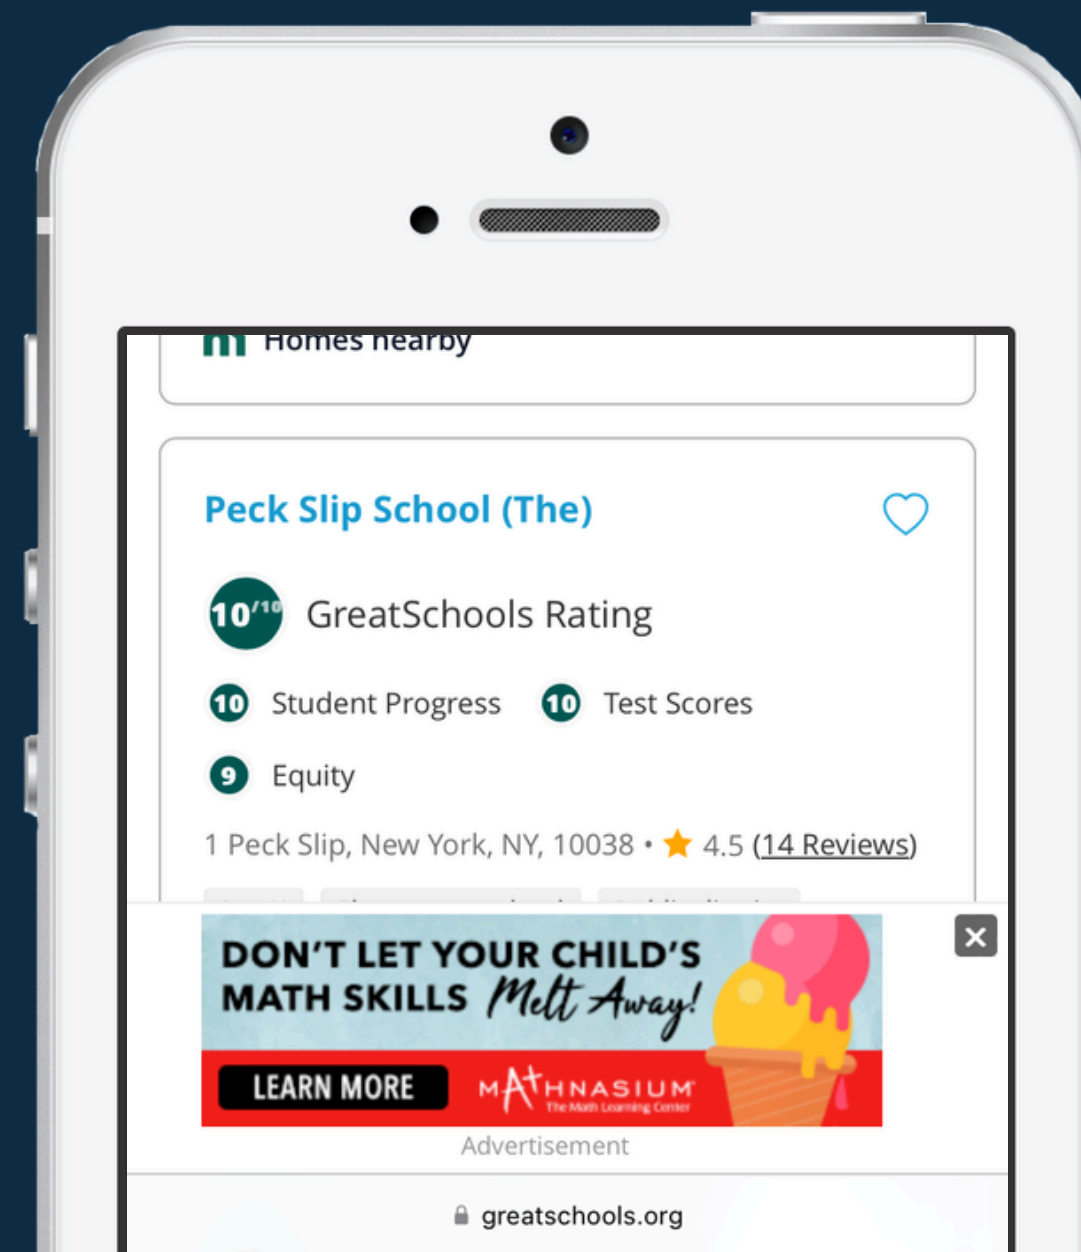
Homes nearby

Peck Slip School (The)

10/10 GreatSchools Rating

10 Student Progress

10 Test Scores

9 Equity

1 Peck Slip, New York, NY, 10038 • 4.5 (14 Reviews)

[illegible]

DON'T LET YOUR CHILD'S MATH SKILLS Melt Away!

LEARN MORE

MATHNASIUM The Math Learning Center

Advertisement

greatschools.org